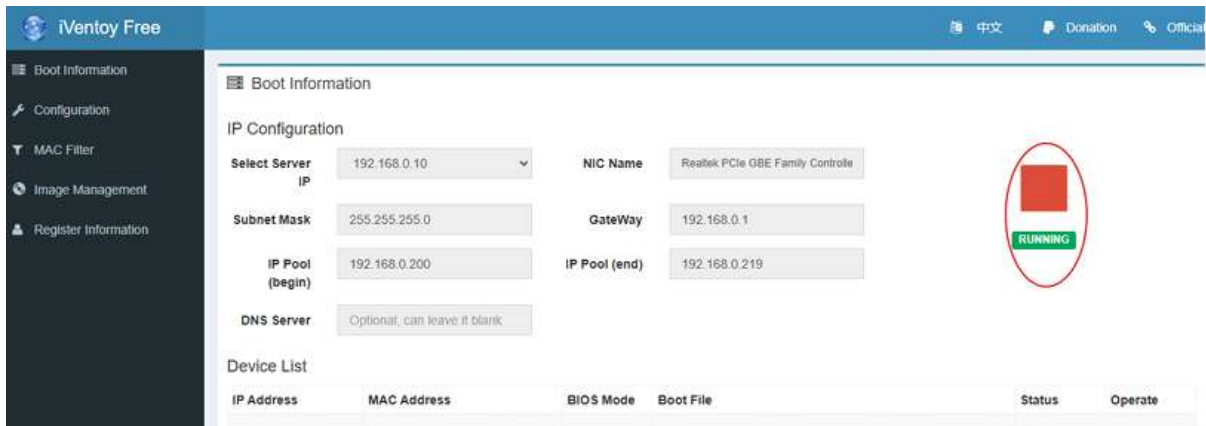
iVentoy Free

中文 Donation Officia

Boot Information
Configuration
MAC Filter
Image Management
Register Information

Boot Information

IP Configuration

Select Server IP 192.168.0.10

NIC Name Realtek PCIe GBE Family Controlle

Subnet Mask 255.255.255.0

GateWay 192.168.0.1

IP Pool (begin) 192.168.0.200

IP Pool (end) 192.168.0.219

DNS Server Optional, can leave it blank

RUNNING

Device List

| IP Address | MAC Address | BIOS Mode | Boot File | Status | Operate |
|---|---|---|---|---|---|